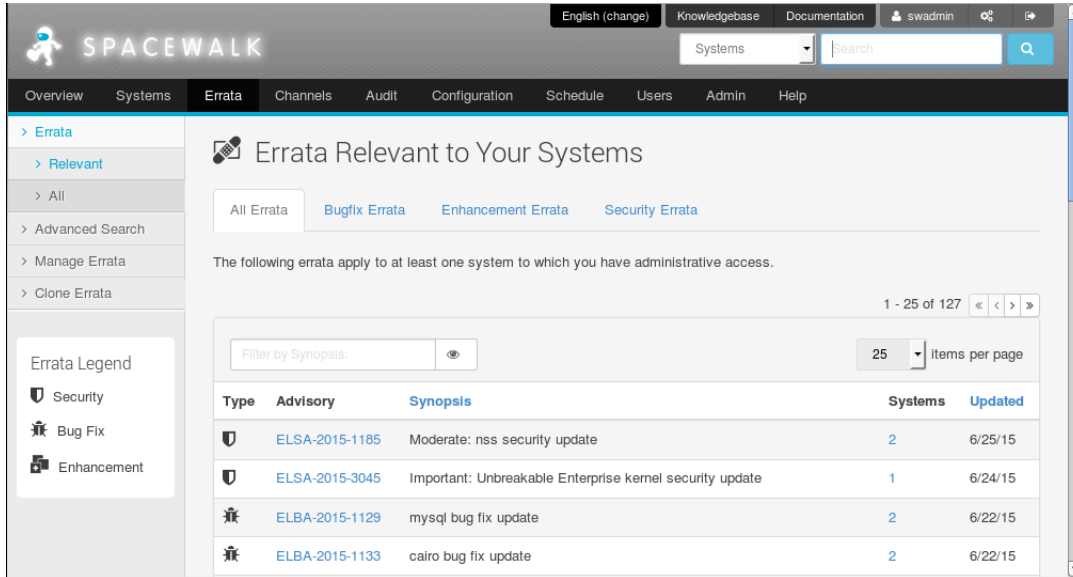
English (change) Knowledgebase Documentation swadmin

SPACEWALK

Systems Search

Overview Systems Errata Channels Audit Configuration Schedule Users Admin Help

› Errata
› Relevant
› All
› Advanced Search
› Manage Errata
› Clone Errata

Errata Legend
Security
Bug Fix
Enhancement

Errata Relevant to Your Systems

All Errata Bugfix Errata Enhancement Errata Security Errata

The following errata apply to at least one system to which you have administrative access.

1 - 25 of 127 « ‹ › »

Filter by Synopsis:

25 items per page

| Type | Advisory | Synopsis | Systems | Updated |
|---|---|---|---|---|
| | ELSA-2015-1185 | Moderate: nss security update | 2 | 6/25/15 |
| | ELSA-2015-3045 | Important: Unbreakable Enterprise kernel security update | 1 | 6/24/15 |
| | ELBA-2015-1129 | mysql bug fix update | 2 | 6/22/15 |
| | ELBA-2015-1133 | cairo bug fix update | 2 | 6/22/15 |